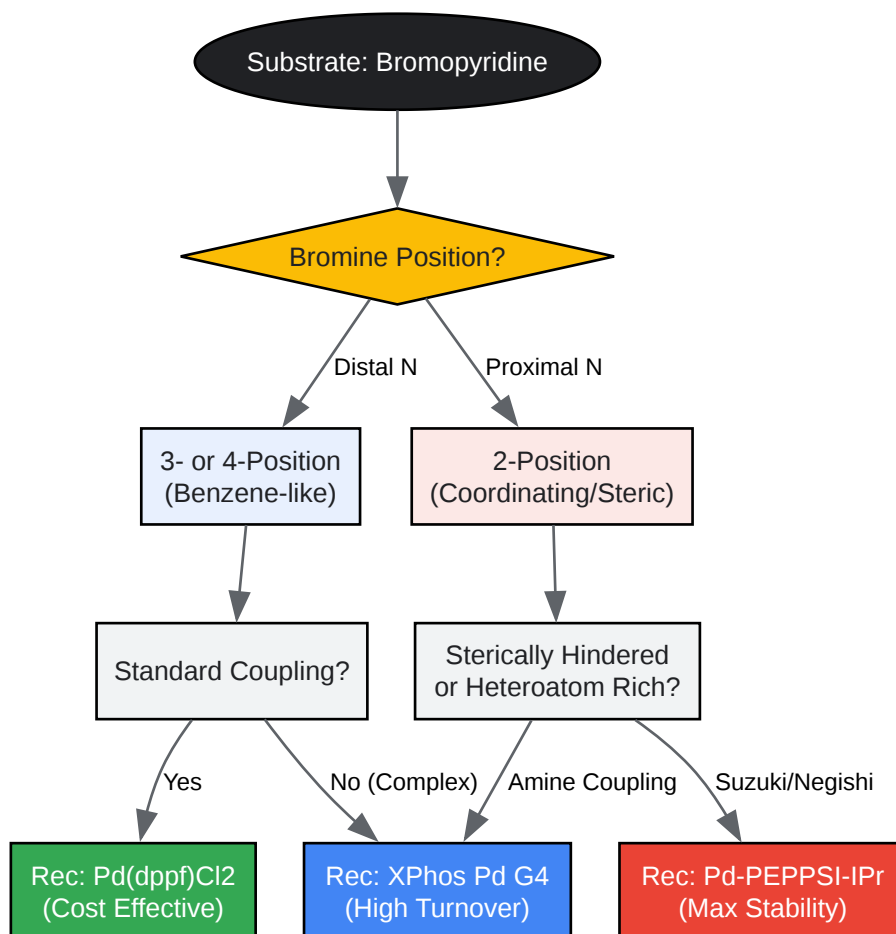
Substrate: Bromopyridine

Bromine Position?

Distal N

Proximal N

3- or 4-Position
(Benzene-like)

2-Position
(Coordinating/Steric)

Standard Coupling?

Sterically Hindered
or Heteroatom Rich?

Yes

No (Complex)

Amine Coupling

Suzuki/Negishi

Rec: Pd(dppf)Cl2
(Cost Effective)

Rec: XPhos Pd G4
(High Turnover)

Rec: Pd-PEPPSI-IPr
(Max Stability)